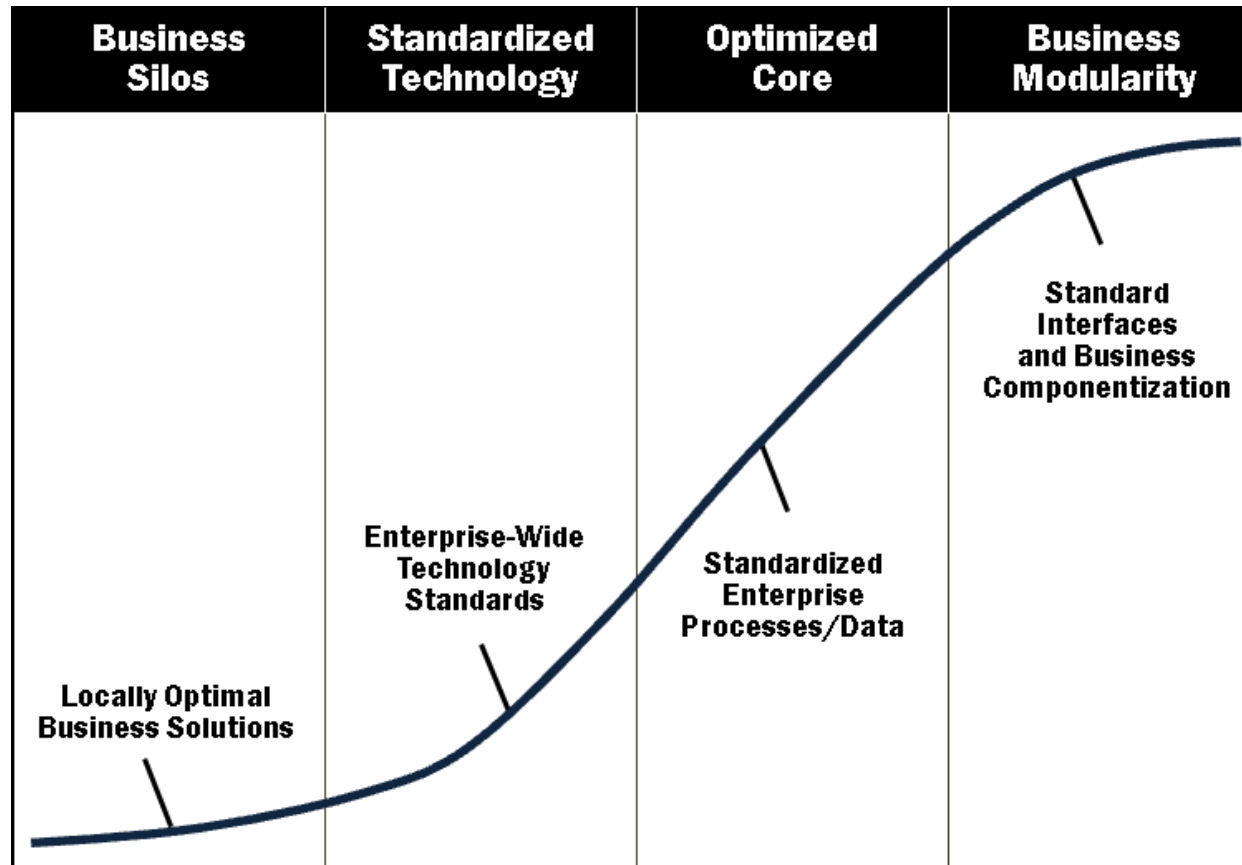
Business Silos

Standardized Technology

Optimized Core

Business Modularity

Standard Interfaces and Business Componentization

Enterprise-Wide Technology Standards

Standardized Enterprise Processes/Data

Locally Optimal Business Solutions